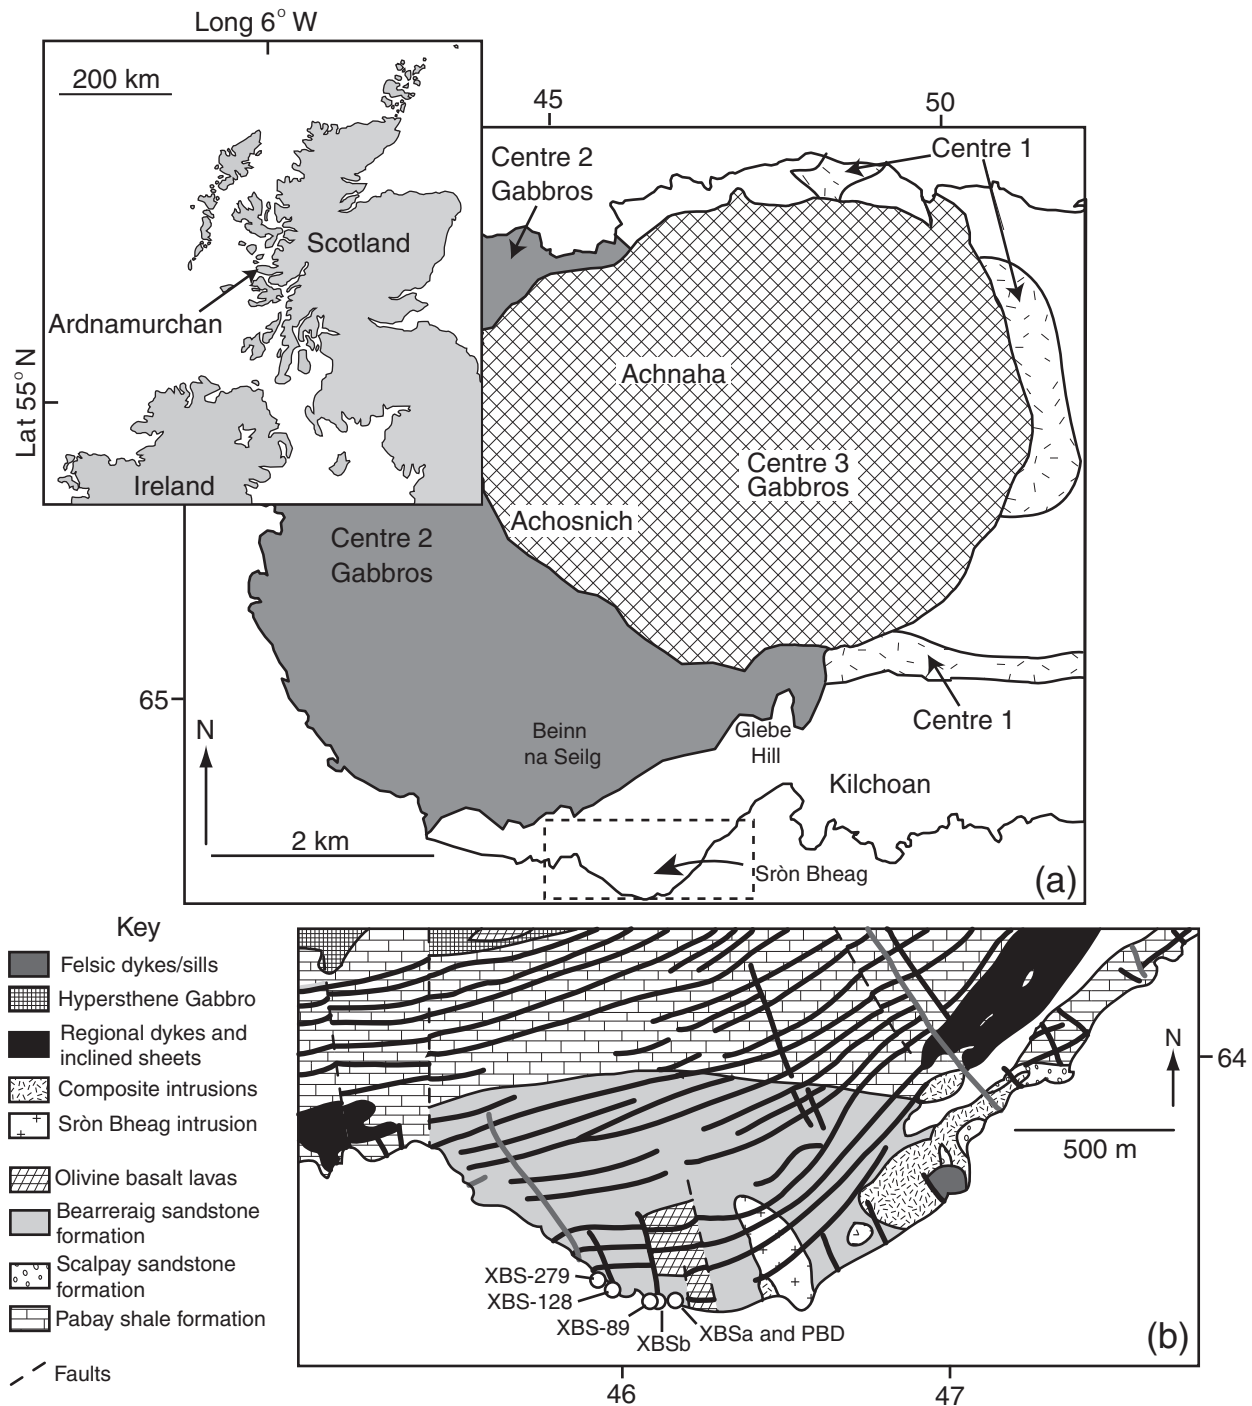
Long 6° W

200 km

Scotland

Ardnamurchan

Lat 55° N

Ireland

45

50

Centre 2 Gabbros

Centre 1

Achnaha

Centre 3 Gabbros

Achosnich

Centre 2 Gabbros

65

Centre 1

N

Beinn na Seilg

Glebe Hill

Kilchoan

2 km

Sròn Bheag

(a)

Key

Felsic dykes/sills

Hypersthene Gabbro

Regional dykes and inclined sheets

Composite intrusions

Sròn Bheag intrusion

Olivine basalt lavas

Bearreraig sandstone formation

Scalpay sandstone formation

Pabay shale formation

Faults

N

64

500 m

XBS-279

XBS-128

XBS-89

XBSb

XBSa and PBD

(b)

46

47